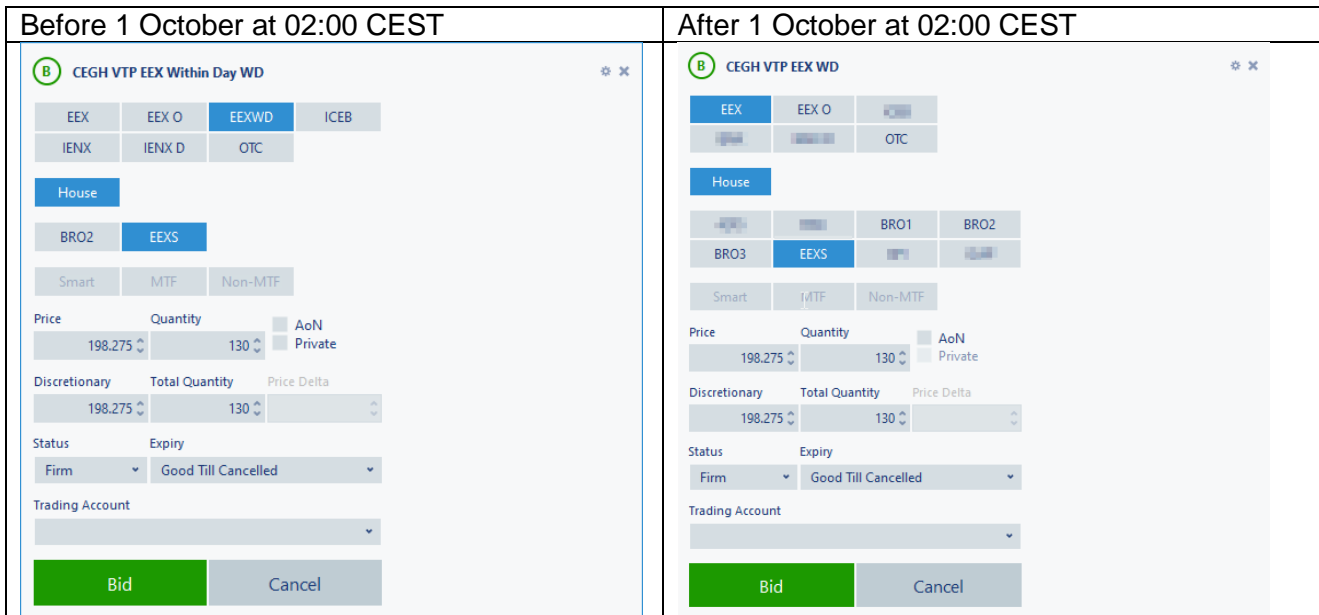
| Before 1 October at 02:00 CEST | After 1 October at 02:00 CEST |
|---|---|
| B CEGH VTP EEX Within Day WD<br>EEX EEX O EEXWD ICEB<br>IENX IENX D OTC<br>House<br>BRO2 EEXS<br>Smart MTF Non-MTF<br>Price 198.275 Quantity 130 AoN Private<br>Discretionary 198.275 Total Quantity 130 Price Delta<br>Status Firm Expiry Good Till Cancelled<br>Trading Account<br>Bid Cancel | B CEGH VTP EEX WD<br>EEX EEX O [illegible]<br>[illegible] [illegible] OTC<br>House<br>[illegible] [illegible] BRO1 BRO2<br>BRO3 EEXS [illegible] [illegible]<br>Smart MTF Non-MTF<br>Price 198.275 Quantity 130 AoN Private<br>Discretionary 198.275 Total Quantity 130 Price Delta<br>Status Firm Expiry Good Till Cancelled<br>Trading Account<br>Bid Cancel |